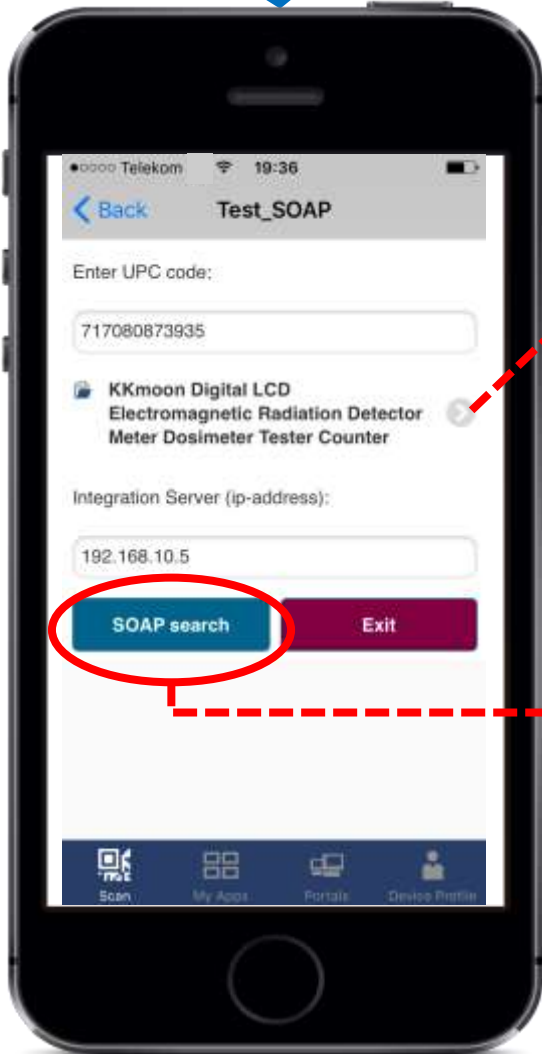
●○○○○ Telekom 19:36

Back Test_SOAP

Enter UPC code:

717080873935

KKmoon Digital LCD Electromagnetic Radiation Detector Meter Dosimeter Tester Counter

Integration Server (ip-address):

192.168.10.5

SOAP search

Exit

Scan My Apps Portals Device Profile